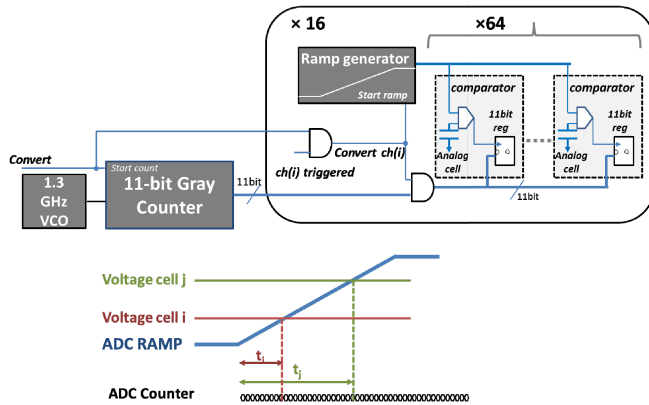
× 16

×64

Ramp generator

Start ramp

comparator

11bit reg

Analog cell

comparator

11bit reg

Analog cell

Convert

Start count

1.3 GHz VCO

11-bit Gray Counter

11bit

Convert ch(i)

ch(i) triggered

11bit

Voltage cell j

Voltage cell i

ADC RAMP

$t_i$

$t_j$

ADC Counter